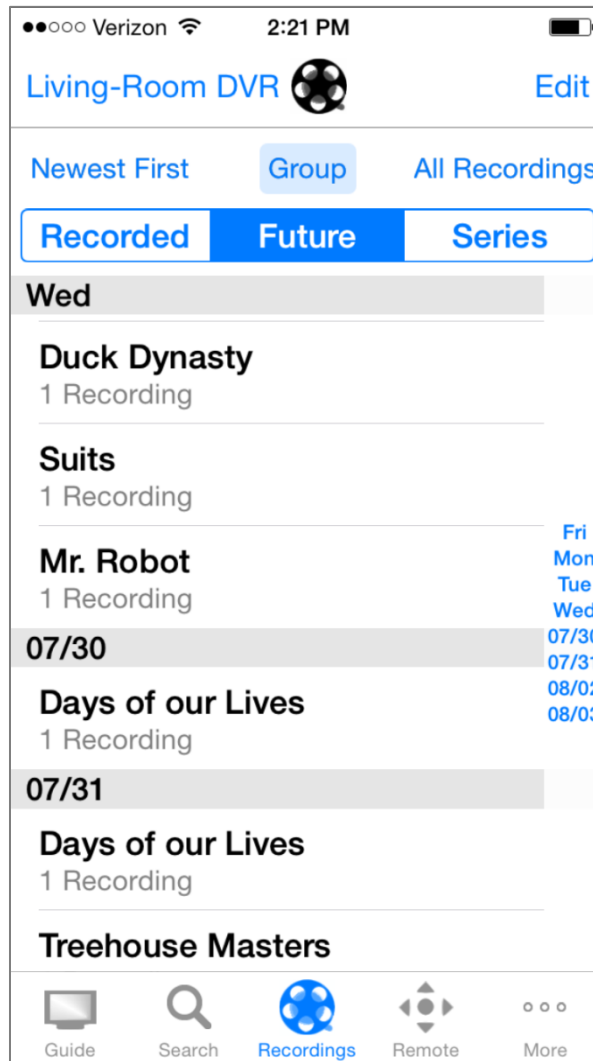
●●○○○ Verizon 2:21 PM

Living-Room DVR Edit

Newest First Group All Recordings

Recorded Future Series

Wed

Duck Dynasty
1 Recording

Suits
1 Recording

Mr. Robot
1 Recording

07/30

Days of our Lives
1 Recording

07/31

Days of our Lives
1 Recording

Treehouse Masters

Fri
Mon
Tue
Wed
07/30
07/31
08/02
08/03

Guide Search Recordings Remote More